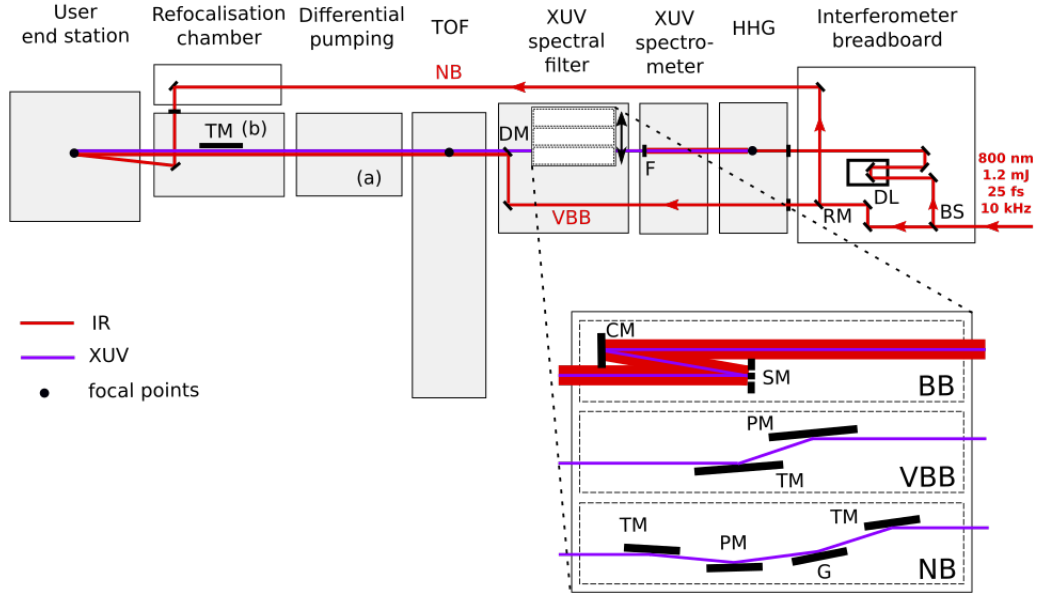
User end station

Refocalisation chamber

Differential pumping

TOF

XUV spectral filter

XUV spectrometer

HHG

Interferometer breadboard

NB

TM (b)

(a)

DM

F

VBB

DL

RM

BS

800 nm
1.2 mJ
25 fs
10 kHz

IR
XUV
focal points

CM
SM
BB

PM
TM
VBB

TM
PM
G
TM
NB